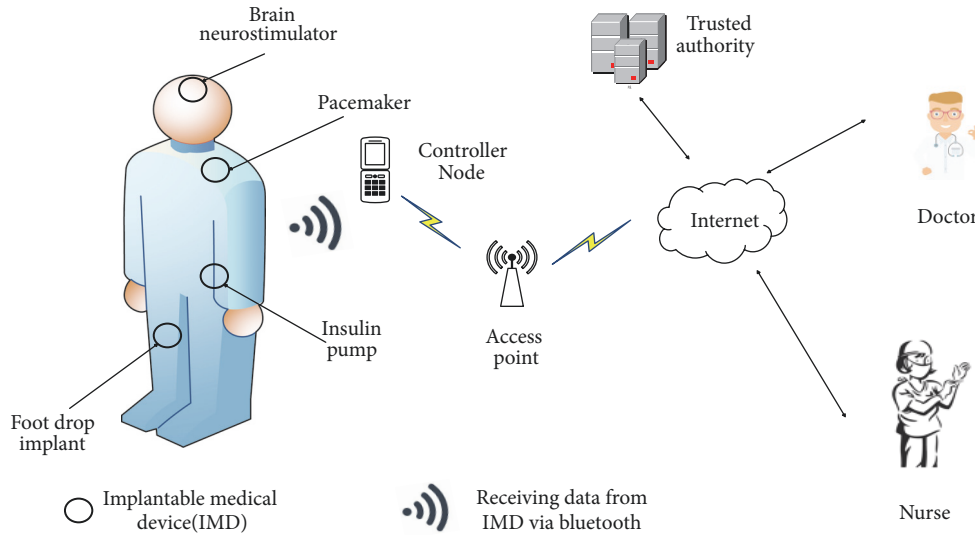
Brain neurostimulator

Trusted authority

Pacemaker

Controller Node

Internet

Doctor

Insulin pump

Access point

Foot drop implant

Implantable medical device(IMD)

Receiving data from IMD via bluetooth

Nurse